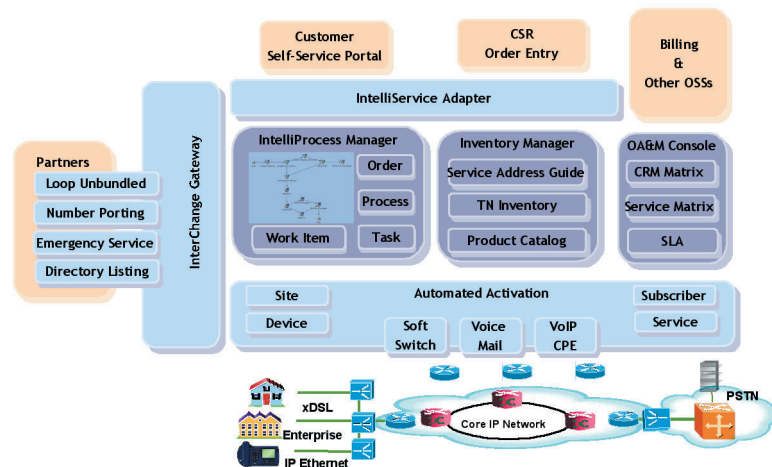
Customer Self-Service Portal

CSR Order Entry

Billing & Other OSSs

IntelliService Adapter

Partners

Loop Unbundled

Number Porting

Emergency Service

Directory Listing

InterChange Gateway

IntelliProcess Manager

Order

Process

Work Item

Task

Inventory Manager

Service Address Guide

TN Inventory

Product Catalog

OA&M Console

CRM Matrix

Service Matrix

SLA

Site

Device

Automated Activation

Subscriber

Service

Soft Switch

Voice Mail

VoIP CPE

xDSL

Enterprise

IP Ethernet

Core IP Network

PSTN